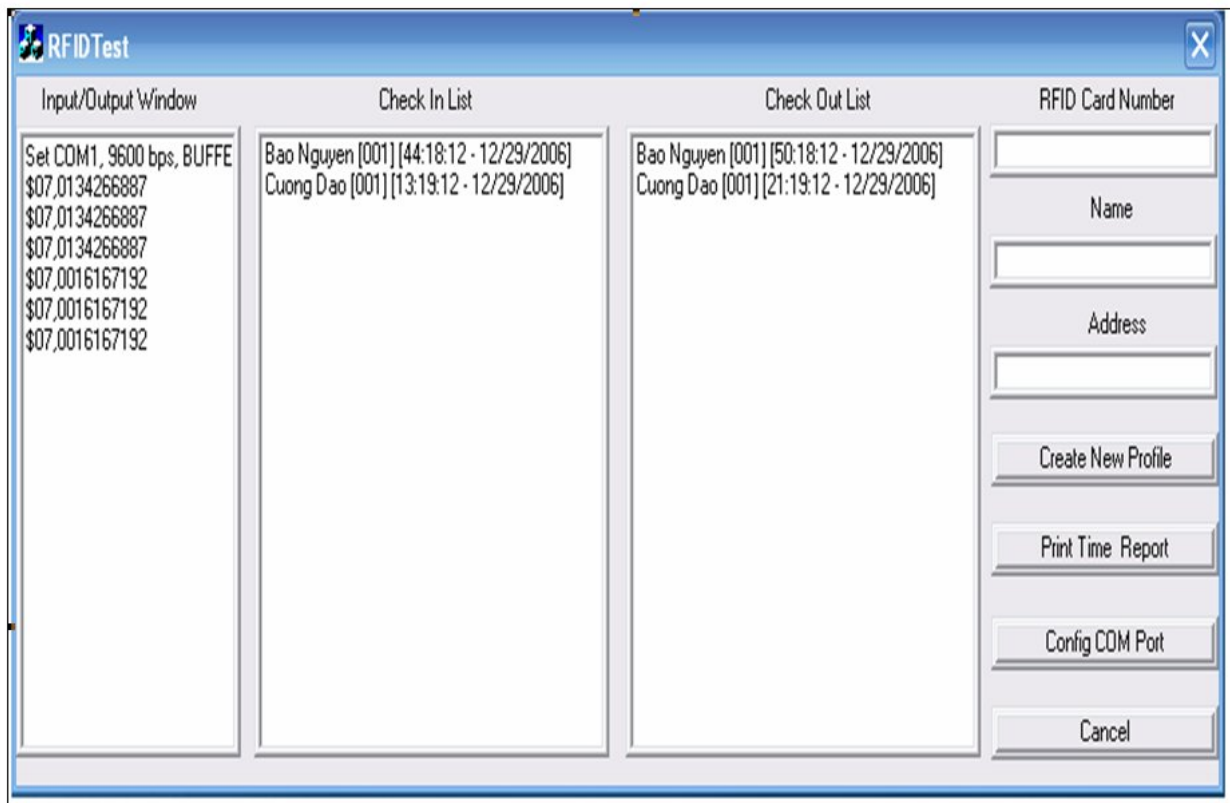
RFIDTest

X

Input/Output Window

Set COM1, 9600 bps, BUFFE
\$07,0134266887
\$07,0134266887
\$07,0134266887
\$07,0016167192
\$07,0016167192
\$07,0016167192

Check In List

Bao Nguyen [001] [44:18:12 - 12/29/2006]
Cuong Dao [001] [13:19:12 - 12/29/2006]

Check Out List

Bao Nguyen [001] [50:18:12 - 12/29/2006]
Cuong Dao [001] [21:19:12 - 12/29/2006]

RFID Card Number

Name

Address

Create New Profile

Print Time Report

Config COM Port

Cancel